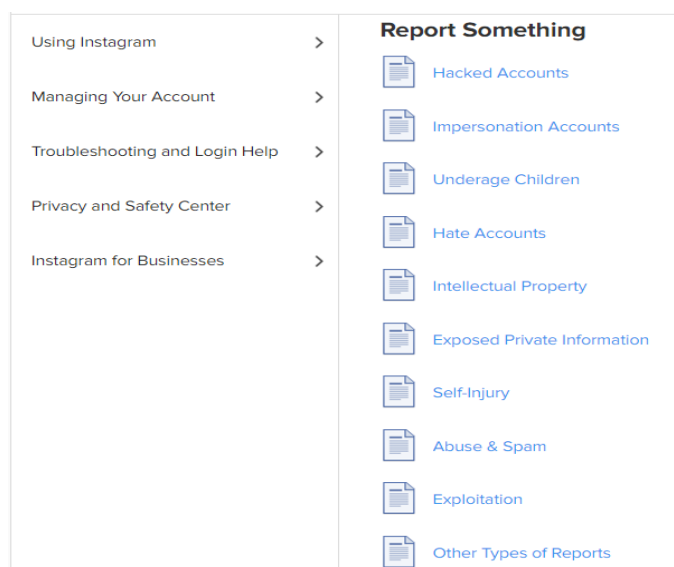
Using Instagram

Managing Your Account

Troubleshooting and Login Help

Privacy and Safety Center

Instagram for Businesses

Report Something

Hacked Accounts

Impersonation Accounts

Underage Children

Hate Accounts

Intellectual Property

Exposed Private Information

Self-Injury

Abuse & Spam

Exploitation

Other Types of Reports